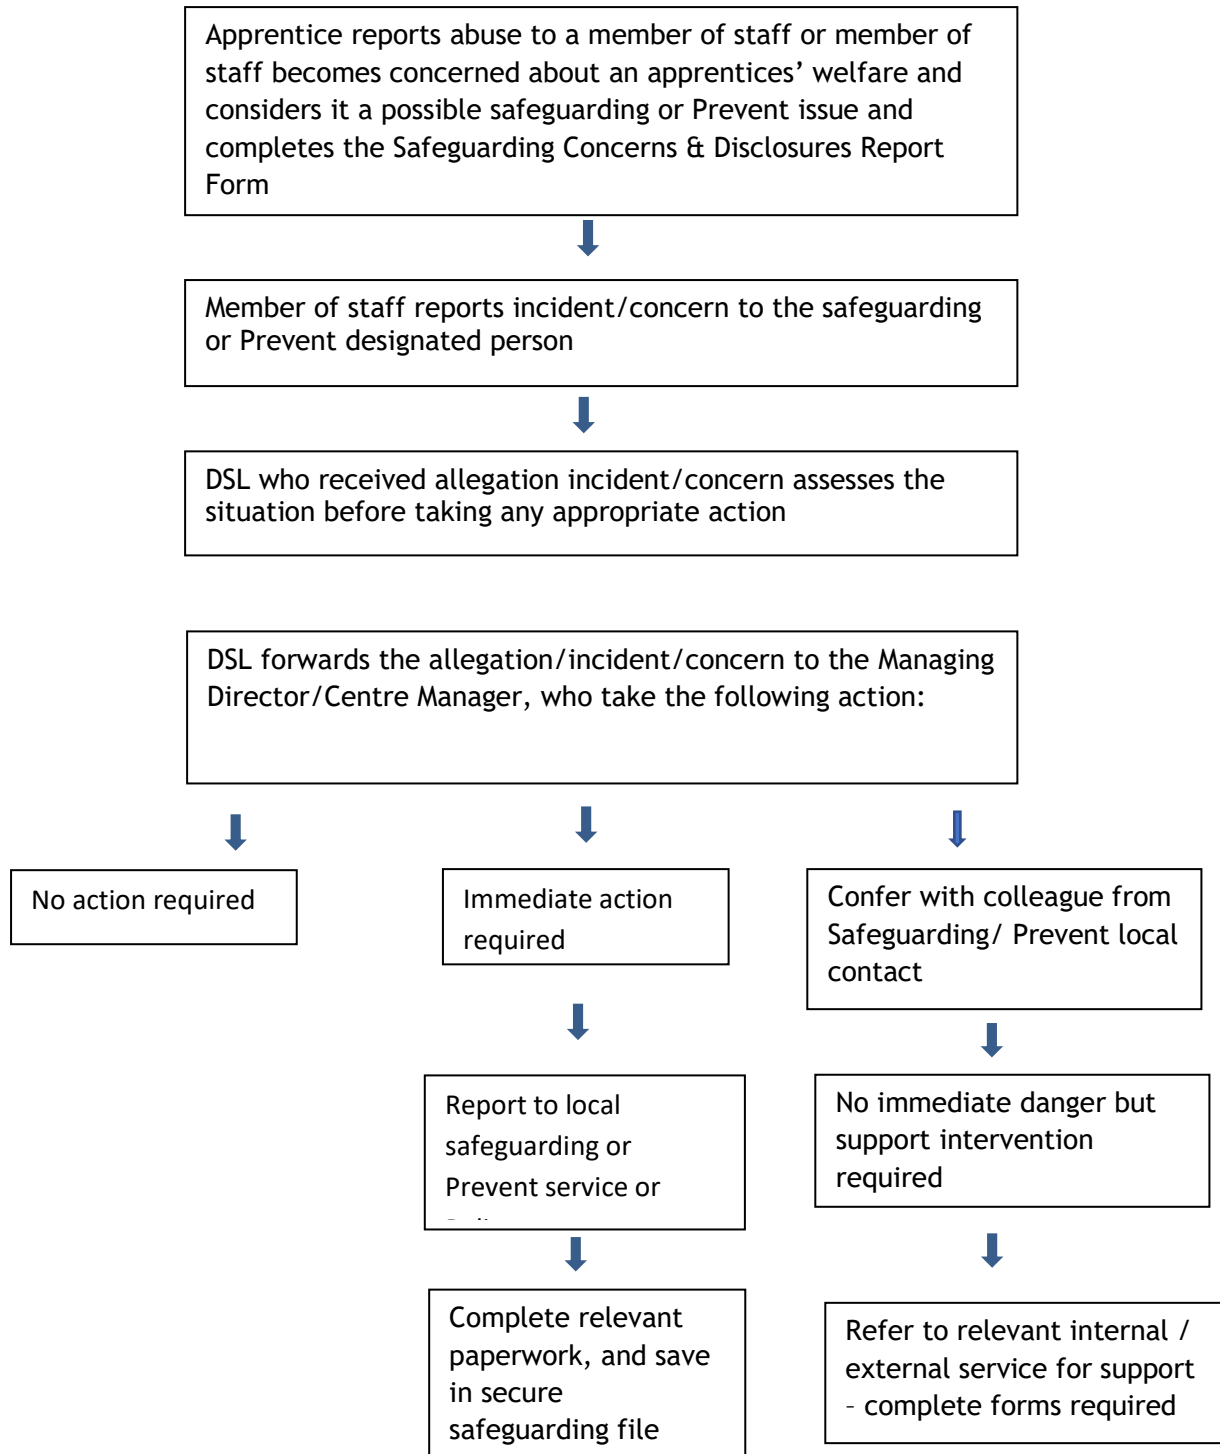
Apprentice reports abuse to a member of staff or member of staff becomes concerned about an apprentices' welfare and considers it a possible safeguarding or Prevent issue and completes the Safeguarding Concerns & Disclosures Report Form

Member of staff reports incident/concern to the safeguarding or Prevent designated person

DSL who received allegation incident/concern assesses the situation before taking any appropriate action

DSL forwards the allegation/incident/concern to the Managing Director/Centre Manager, who take the following action:

No action required

Immediate action required

Confer with colleague from Safeguarding/ Prevent local contact

Report to local safeguarding or Prevent service or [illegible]

No immediate danger but support intervention required

Complete relevant paperwork, and save in secure safeguarding file

Refer to relevant internal / external service for support – complete forms required